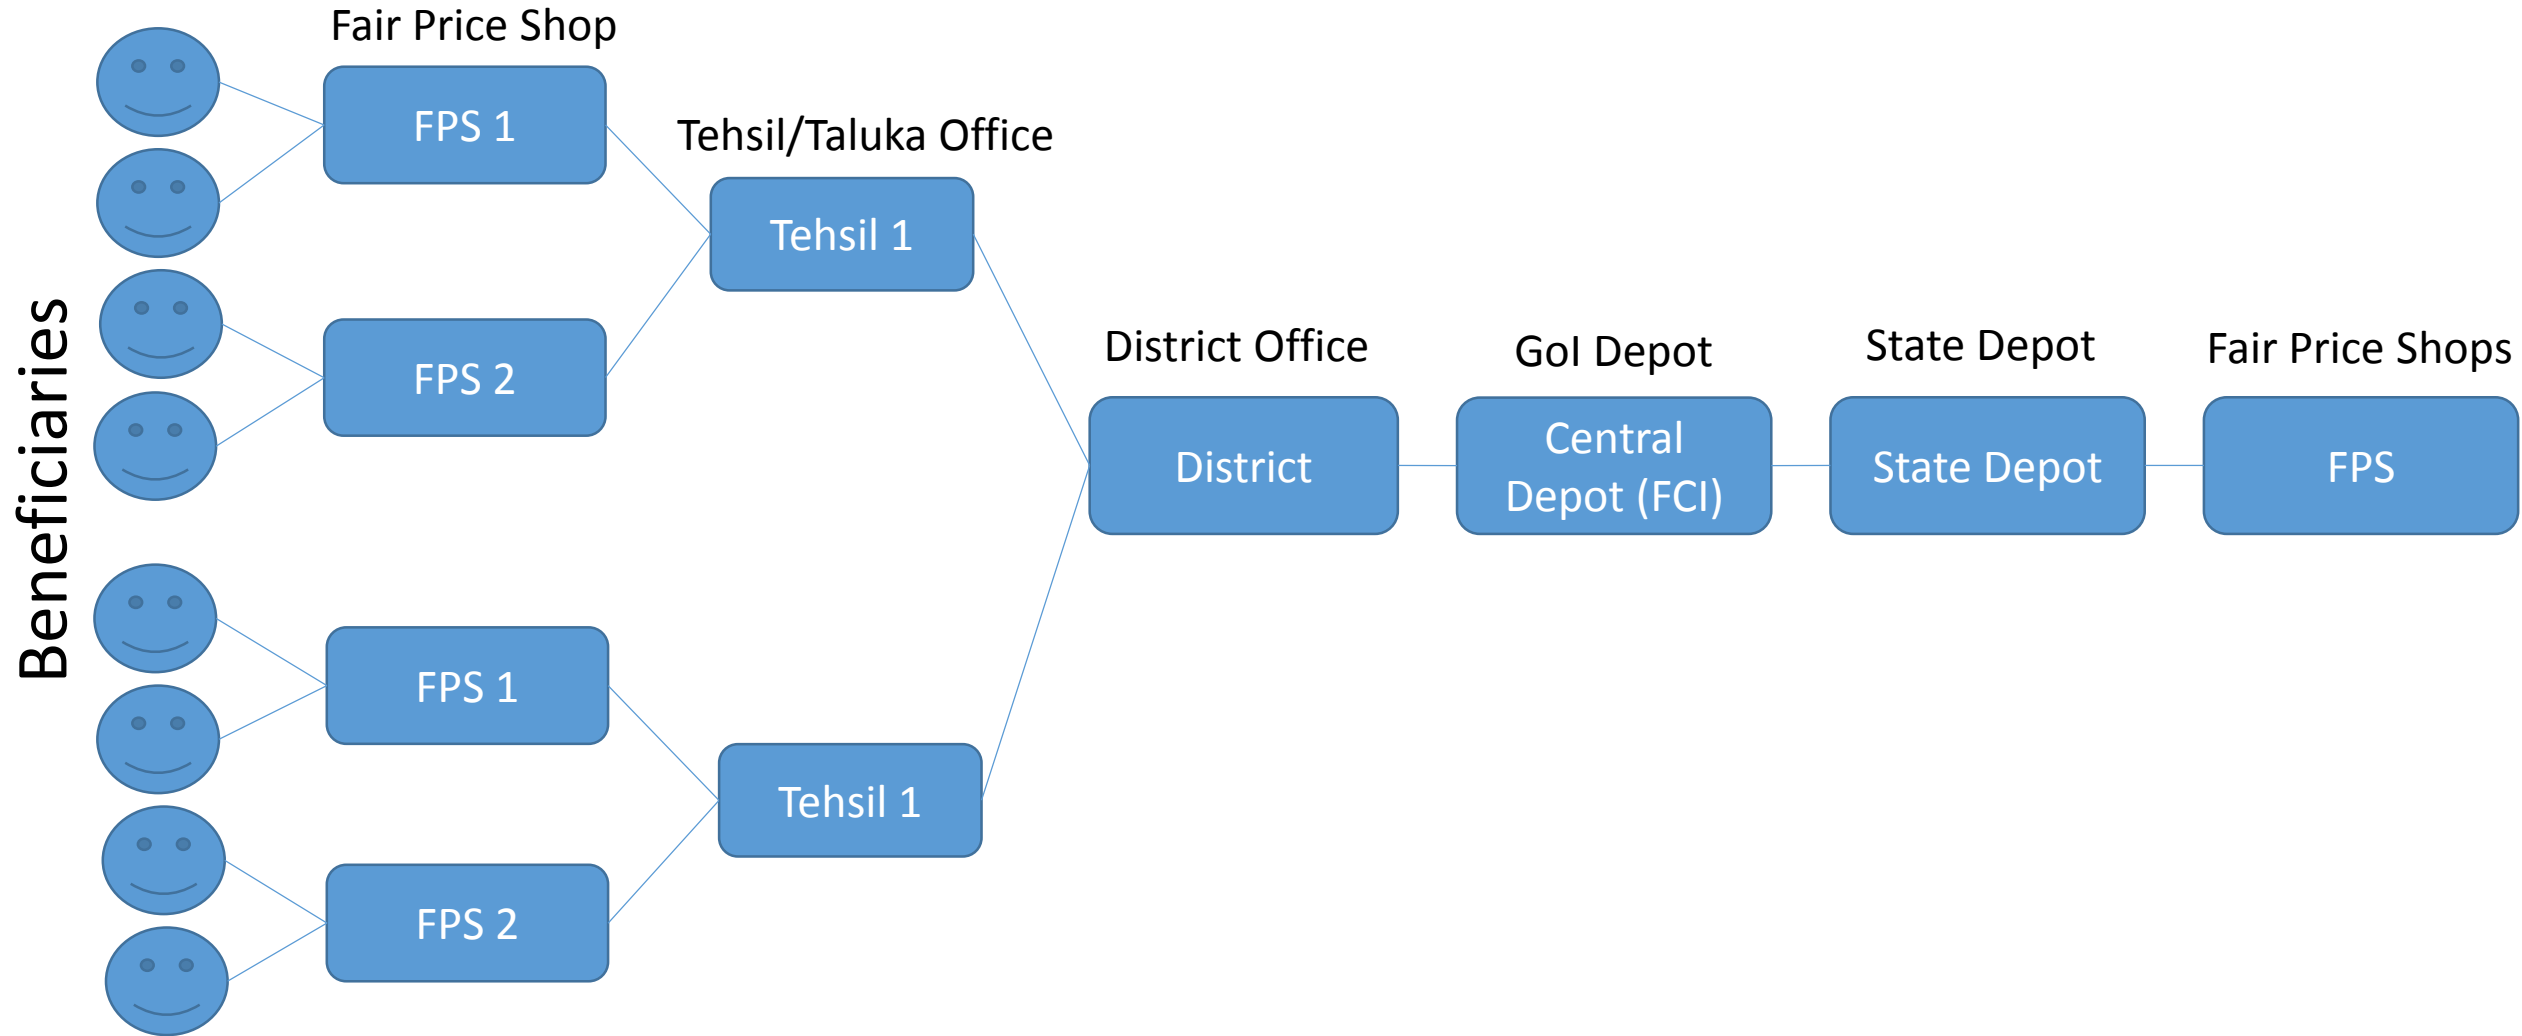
Beneficiaries

Fair Price Shop

FPS 1

FPS 2

FPS 1

FPS 2

Tehsil/Taluka Office

Tehsil 1

Tehsil 1

District Office

District

GoI Depot

Central Depot (FCI)

State Depot

State Depot

Fair Price Shops

FPS